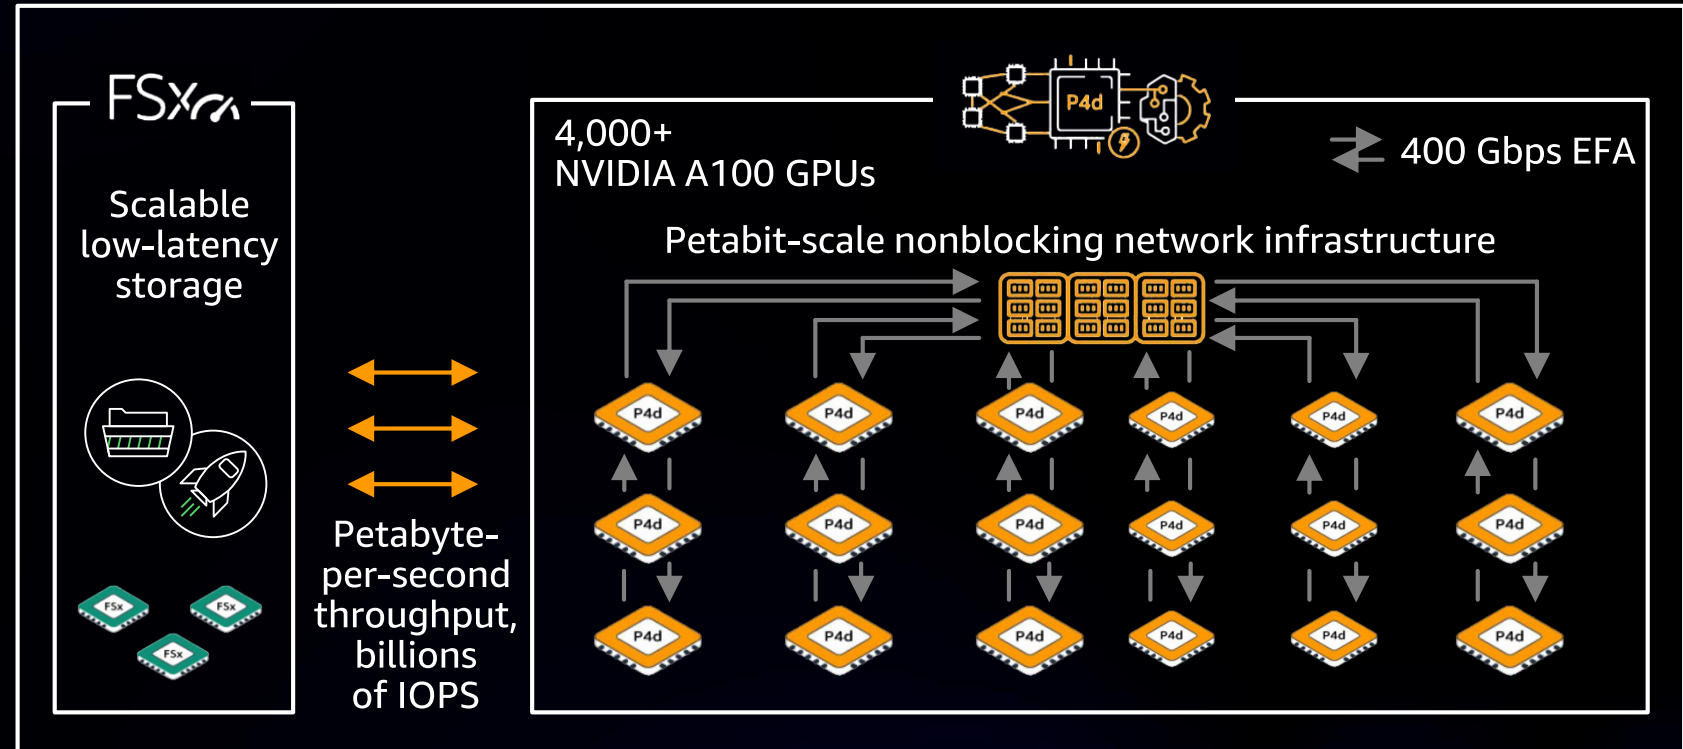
FSx

Scalable low-latency storage

FSx FSx FSx

Petabyte-per-second throughput, billions of IOPS

P4d

4,000+
NVIDIA A100 GPUs

400 Gbps EFA

Petabit-scale nonblocking network infrastructure

P4d P4d P4d P4d P4d P4d
P4d P4d P4d P4d P4d P4d
P4d P4d P4d P4d P4d P4d